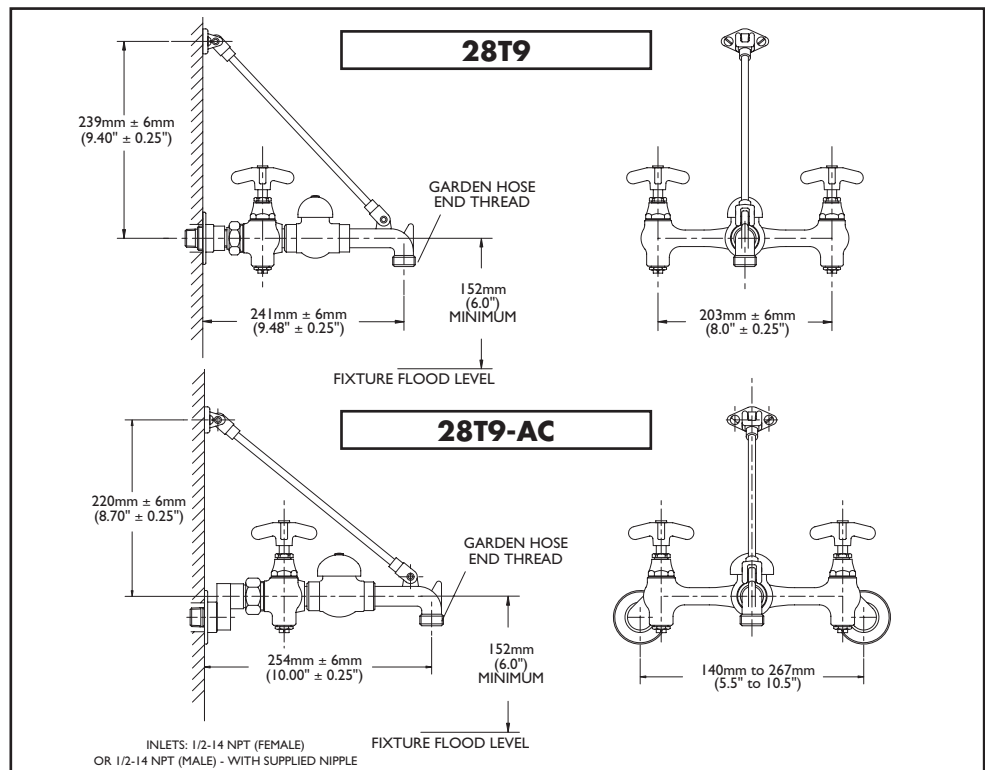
28T9

239mm ± 6mm (9.40" ± 0.25")

GARDEN HOSE END THREAD

241mm ± 6mm (9.48" ± 0.25")

152mm (6.0") MINIMUM

FIXTURE FLOOD LEVEL

203mm ± 6mm (8.0" ± 0.25")

28T9-AC

220mm ± 6mm (8.70" ± 0.25")

GARDEN HOSE END THREAD

254mm ± 6mm (10.00" ± 0.25")

152mm (6.0") MINIMUM

FIXTURE FLOOD LEVEL

140mm to 267mm (5.5" to 10.5")

INLETS: 1/2-14 NPT (FEMALE) OR 1/2-14 NPT (MALE) - WITH SUPPLIED NIPPLE